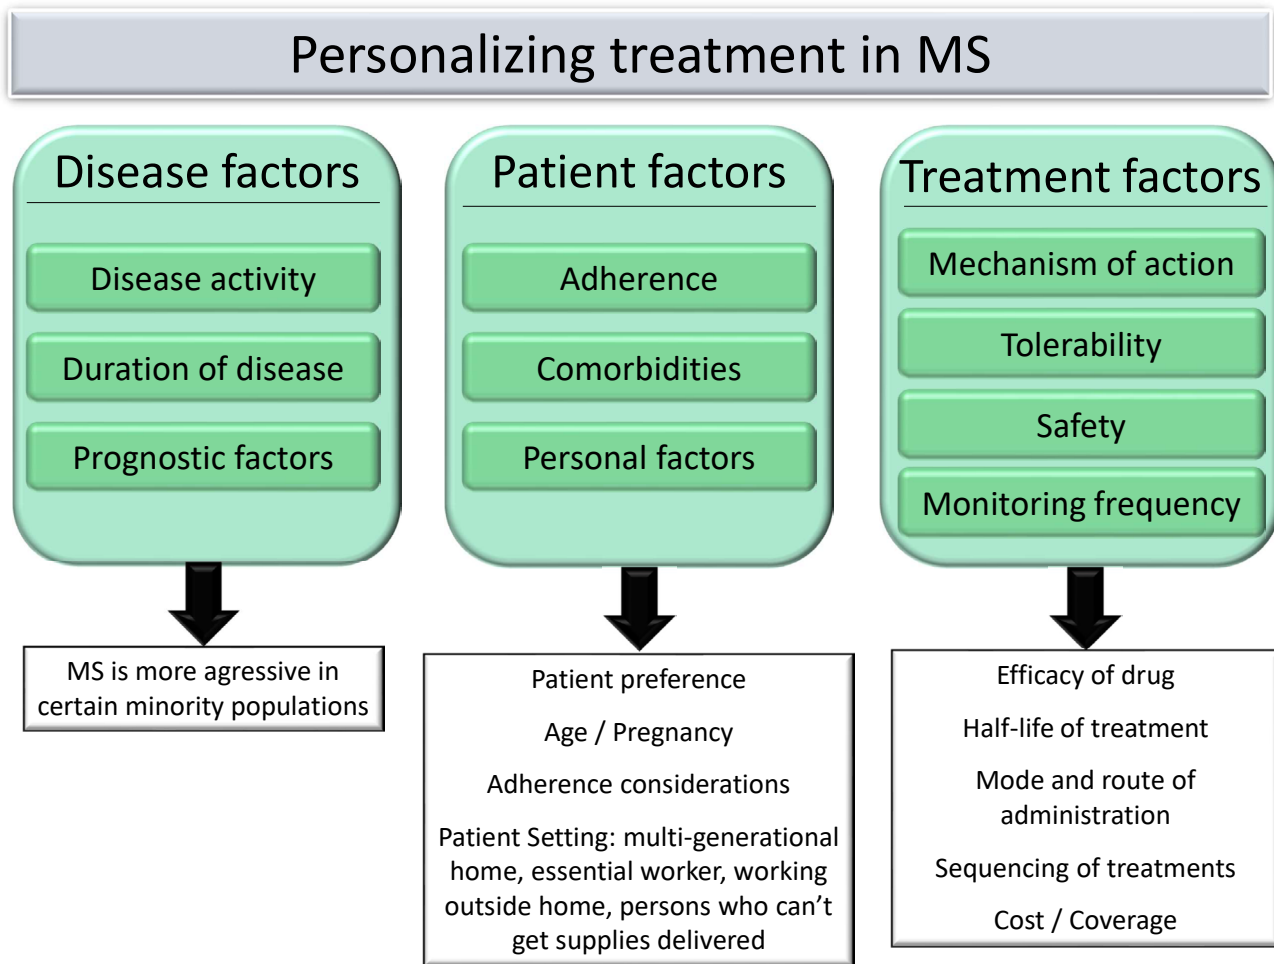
Personalizing treatment in MS

Disease factors

Disease activity

Duration of disease

Prognostic factors

MS is more agressive in certain minority populations

Patient factors

Adherence

Comorbidities

Personal factors

Patient preference

Age / Pregnancy

Adherence considerations

Patient Setting: multi-generational home, essential worker, working outside home, persons who can't get supplies delivered

Treatment factors

Mechanism of action

Tolerability

Safety

Monitoring frequency

Efficacy of drug

Half-life of treatment

Mode and route of administration

Sequencing of treatments

Cost / Coverage